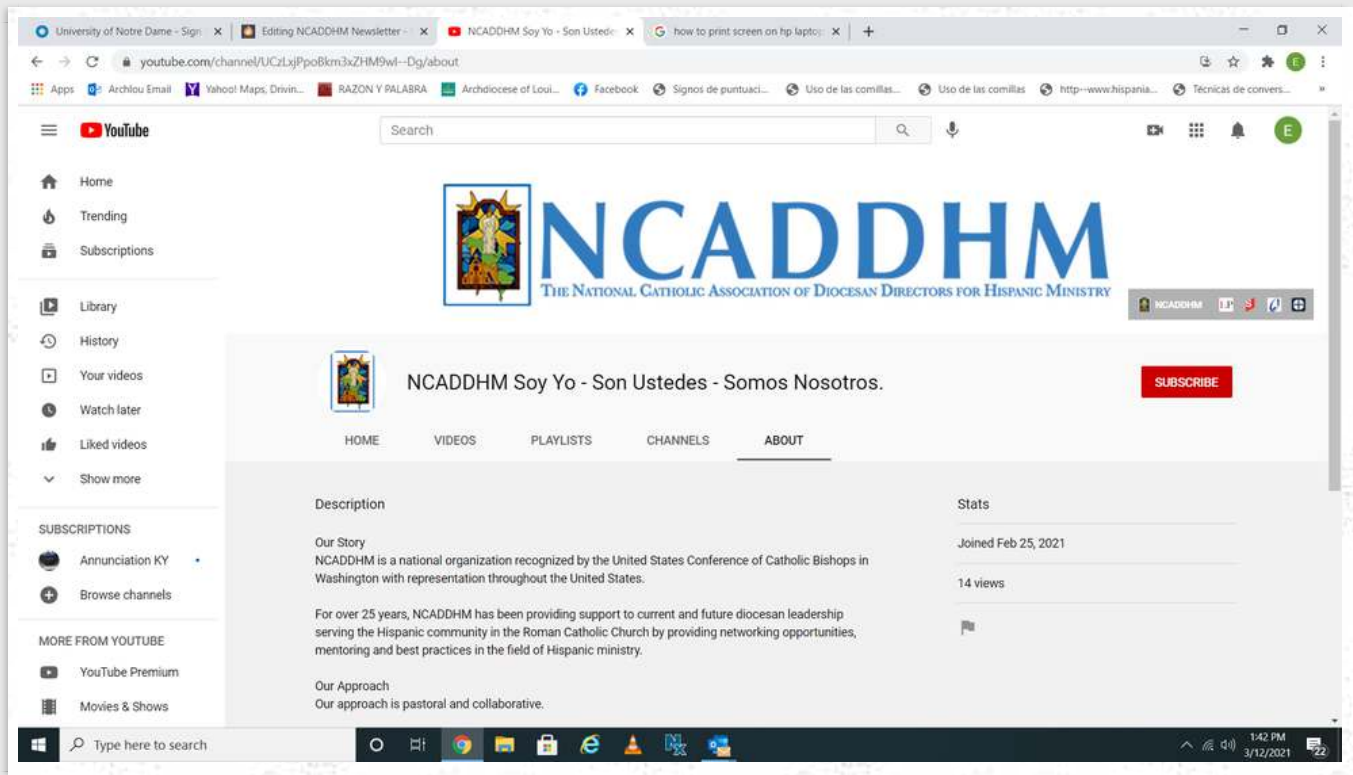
University of Notre Dame - Sign | Editing NCADDHM Newsletter - | NCADDHM Soy Yo - Son Ustede | how to print screen on hp laptop | +

youtube.com/channel/UCzLxjPpoBkm3xZHM9wl--Dg/about

Apps | Archlou Email | Yahoo! Maps, Drivin... | RAZON Y PALABRA | Archdiocese of Loui... | Facebook | Signos de puntuaci... | Uso de las comillas... | Uso de las comillas | http--www.hispania... | Técnicas de convers...

YouTube

Search

E

Home
Trending
Subscriptions

Library
History
Your videos
Watch later
Liked videos
Show more

SUBSCRIPTIONS
Annunciation KY
Browse channels

MORE FROM YOUTUBE
YouTube Premium
Movies & Shows

NCADDHM
THE NATIONAL CATHOLIC ASSOCIATION OF DIOCESAN DIRECTORS FOR HISPANIC MINISTRY

NCADDHM

NCADDHM Soy Yo - Son Ustedes - Somos Nosotros.

SUBSCRIBE

HOME | VIDEOS | PLAYLISTS | CHANNELS | ABOUT

Description

Our Story
NCADDHM is a national organization recognized by the United States Conference of Catholic Bishops in Washington with representation throughout the United States.

For over 25 years, NCADDHM has been providing support to current and future diocesan leadership serving the Hispanic community in the Roman Catholic Church by providing networking opportunities, mentoring and best practices in the field of Hispanic ministry.

Our Approach
Our approach is pastoral and collaborative.

Stats
Joined Feb 25, 2021
14 views

Type here to search

1:42 PM
3/12/2021
22